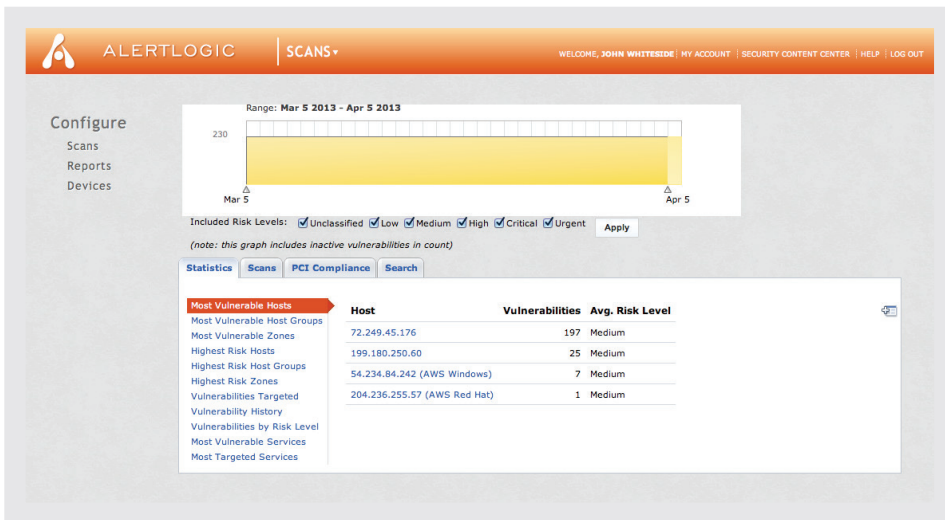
ALERTLOGIC | SCANS ▾

WELCOME, JOHN WHITESIDE | MY ACCOUNT | SECURITY CONTENT CENTER | HELP | LOG OUT

Configure
Scans
Reports
Devices

Range: Mar 5 2013 - Apr 5 2013

230

Mar 5
Apr 5

Included Risk Levels: Unclassified Low Medium High Critical Urgent Apply

(note: this graph includes inactive vulnerabilities in count)

Statistics | Scans | PCI Compliance | Search

Most Vulnerable Hosts
Most Vulnerable Host Groups
Most Vulnerable Zones
Highest Risk Hosts
Highest Risk Host Groups
Highest Risk Zones
Vulnerabilities Targeted
Vulnerability History
Vulnerabilities by Risk Level
Most Vulnerable Services
Most Targeted Services

| Host | Vulnerabilities | Avg. Risk Level |
|---|---|---|
| 72.249.45.176 | 197 | Medium |
| 199.180.250.60 | 25 | Medium |
| 54.234.84.242 (AWS Windows) | 7 | Medium |
| 204.236.255.57 (AWS Red Hat) | 1 | Medium |